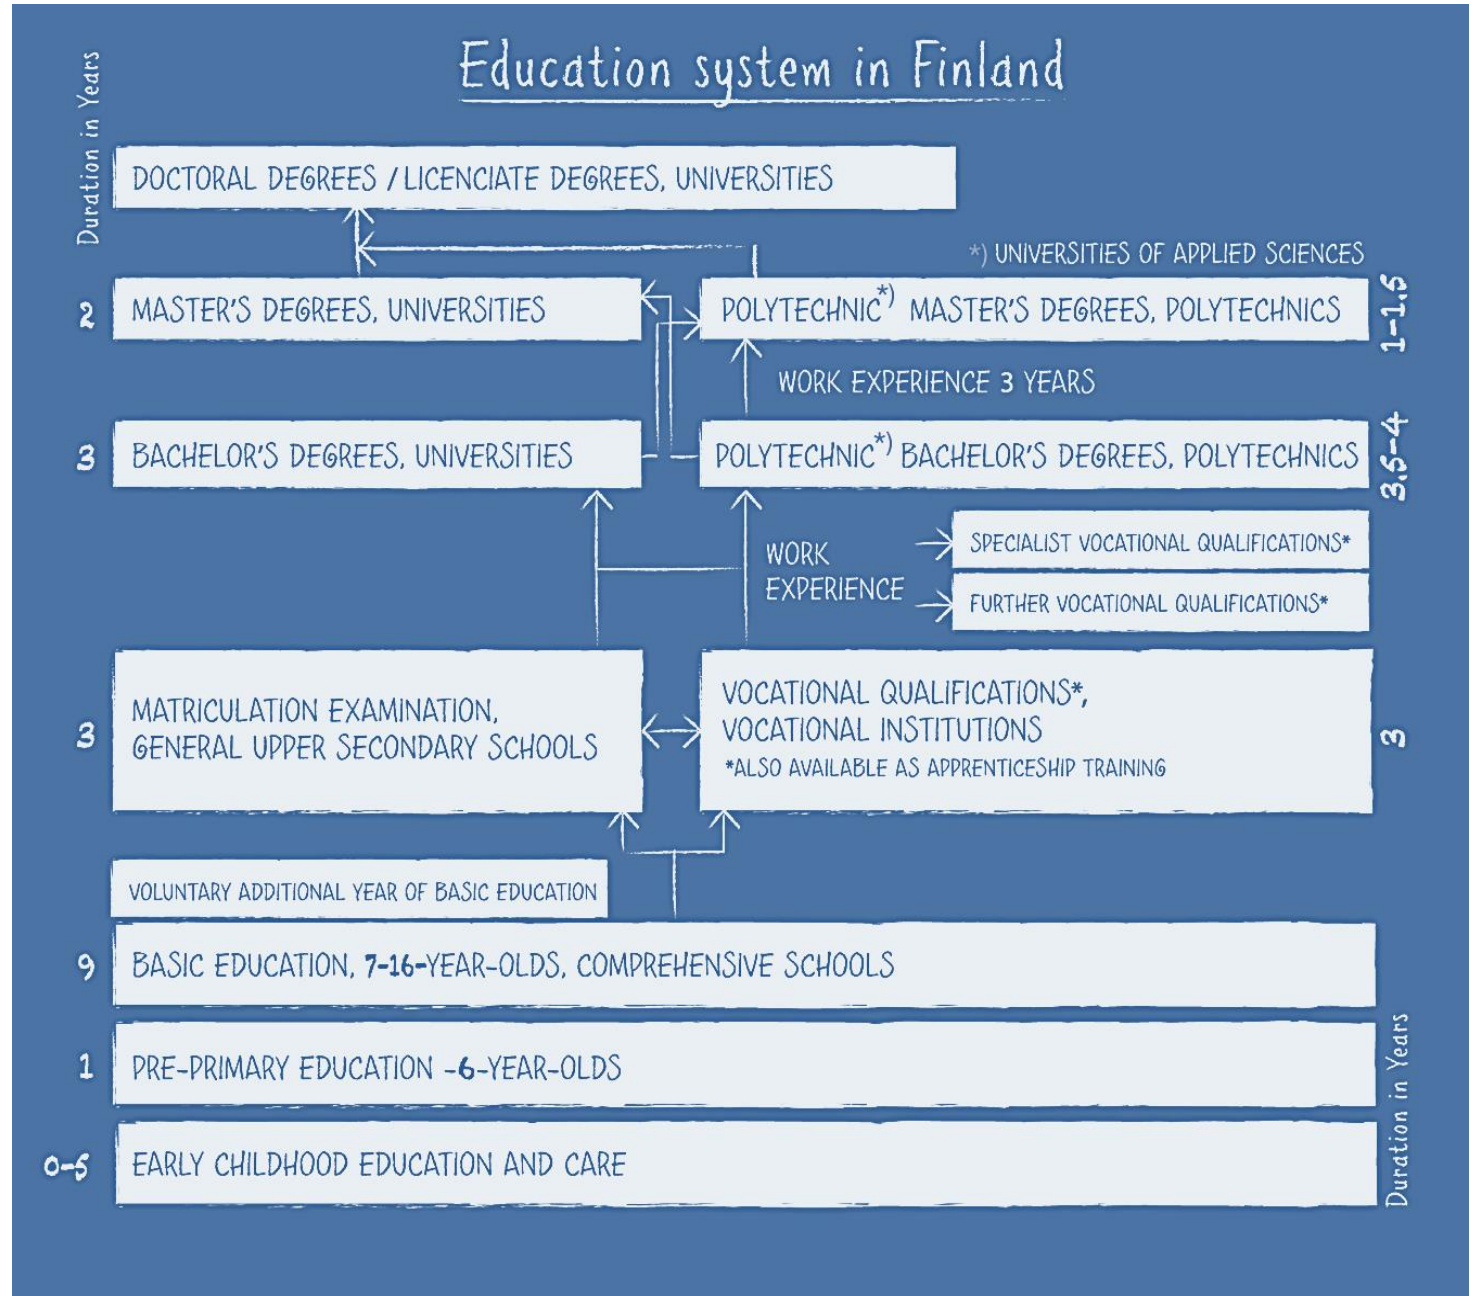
Education system in Finland

Duration in Years

DOCTORAL DEGREES / LICENCIATE DEGREES, UNIVERSITIES

*) UNIVERSITIES OF APPLIED SCIENCES

2 MASTER'S DEGREES, UNIVERSITIES

POLYTECHNIC*) MASTER'S DEGREES, POLYTECHNICS 1–1,5

WORK EXPERIENCE 3 YEARS

3 BACHELOR'S DEGREES, UNIVERSITIES

POLYTECHNIC*) BACHELOR'S DEGREES, POLYTECHNICS 3,5–4

WORK EXPERIENCE

SPECIALIST VOCATIONAL QUALIFICATIONS*

FURTHER VOCATIONAL QUALIFICATIONS*

3 MATRICULATION EXAMINATION, GENERAL UPPER SECONDARY SCHOOLS

VOCATIONAL QUALIFICATIONS*, VOCATIONAL INSTITUTIONS
*ALSO AVAILABLE AS APPRENTICESHIP TRAINING 3

VOLUNTARY ADDITIONAL YEAR OF BASIC EDUCATION

9 BASIC EDUCATION, 7-16-YEAR-OLDS, COMPREHENSIVE SCHOOLS

1 PRE-PRIMARY EDUCATION -6-YEAR-OLDS

0–6 EARLY CHILDHOOD EDUCATION AND CARE

Duration in Years